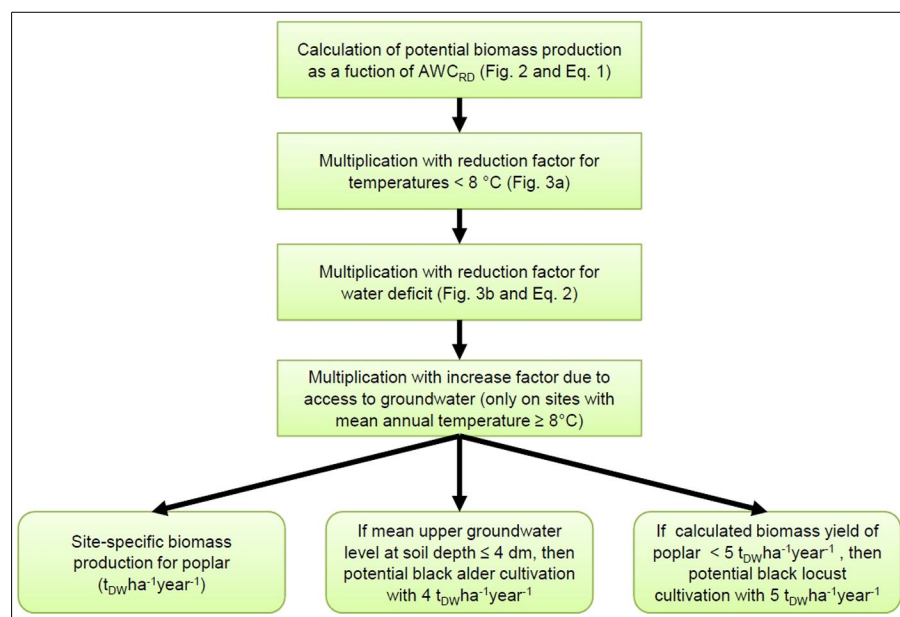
Calculation of potential biomass production as a fuction of $AWC_{RD}$ (Fig. 2 and Eq. 1)

Multiplication with reduction factor for temperatures < 8 °C (Fig. 3a)

Multiplication with reduction factor for water deficit (Fig. 3b and Eq. 2)

Multiplication with increase factor due to access to groundwater (only on sites with mean annual temperature ≥ 8°C)

Site-specific biomass production for poplar ($t_{DW}ha^{-1}year^{-1}$)

If mean upper groundwater level at soil depth ≤ 4 dm, then potential black alder cultivation with 4 $t_{DW}ha^{-1}year^{-1}$

If calculated biomass yield of poplar < 5 $t_{DW}ha^{-1}year^{-1}$ , then potential black locust cultivation with 5 $t_{DW}ha^{-1}year^{-1}$